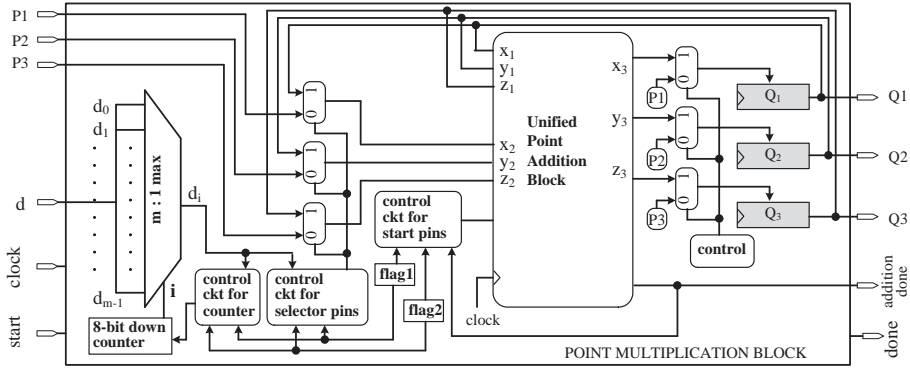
P1
P2
P3
d
clock
start
$d_0$
$d_1$
$d_{m-1}$
m : 1 max
$d_i$
i
8-bit down counter
control ckt for counter
control ckt for selector pins
1
0
1
0
1
0
flag1
flag2
control ckt for start pins
$x_1$
$y_1$
$z_1$
$x_2$
$y_2$
$z_2$
Unified Point Addition Block
clock
$x_3$
$y_3$
$z_3$
1
0
1
0
1
0
P1
P2
P3
control
$Q_1$
$Q_2$
$Q_3$
Q1
Q2
Q3
addition done
done
POINT MULTIPLICATION BLOCK